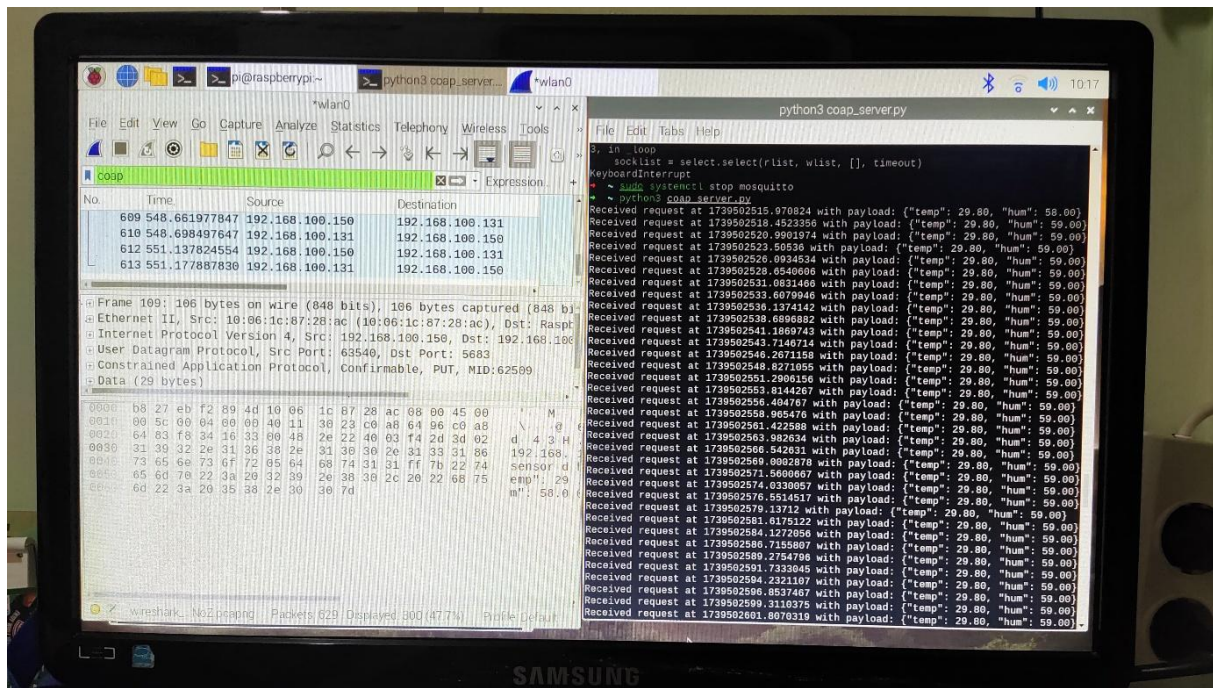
pi@raspberrypi:~ python3 coap_server... *wlan0 10:17

*wlan0

File Edit View Go Capture Analyze Statistics Telephony Wireless Tools

coap Expression...

| No. | Time | Source | Destination |
|---|---|---|---|
| 609 | 548.661977847 | 192.168.100.150 | 192.168.100.131 |
| 610 | 548.698497647 | 192.168.100.131 | 192.168.100.150 |
| 612 | 551.137824554 | 192.168.100.150 | 192.168.100.131 |
| 613 | 551.177887830 | 192.168.100.131 | 192.168.100.150 |

Frame 109: 106 bytes on wire (848 bits), 106 bytes captured (848 bi
Ethernet II, Src: 10:06:1c:87:28:ac (10:06:1c:87:28:ac), Dst: Rasph
Internet Protocol Version 4, Src: 192.168.100.150, Dst: 192.168.10
User Datagram Protocol, Src Port: 63540, Dst Port: 5683
Constrained Application Protocol, Confirmable, PUT, MID:62509
Data (29 bytes)

0000 b8 27 eb f2 89 4d 10 06 1c 87 28 ac 08 00 45 00
0010 00 5c 00 04 00 00 40 11 30 23 c0 a8 64 96 c0 a8
0020 64 83 f8 34 16 33 00 48 2e 22 40 03 f4 2d 3d 02
0030 31 39 32 2e 31 36 38 2e 31 30 30 2e 31 33 31 86
0040 73 65 6e 73 6f 72 05 64 68 74 31 31 ff 7b 22 74
0050 65 6d 70 22 3a 20 32 39 2e 38 30 2c 20 22 68 75
0060 6d 22 3a 20 35 38 2e 30 30 7d

d 4 3 H
192.168.
sensor d
emp": 29
m": 58.0

wireshark_...NoZ.pcapng Packets: 629 · Displayed: 300 (47.7%) Profile: Default

python3 coap_server.py

File Edit Tabs Help

3, in loop
    socklist = select.select(rlist, wlist, [], timeout)
KeyboardInterrupt
→ ~ sudo systemctl stop mosquitto
→ ~ python3 coap_server.py
Received request at 1739502515.970824 with payload: {"temp": 29.80, "hum": 58.00}
Received request at 1739502518.4523356 with payload: {"temp": 29.80, "hum": 59.00}
Received request at 1739502520.9901974 with payload: {"temp": 29.80, "hum": 59.00}
Received request at 1739502523.50536 with payload: {"temp": 29.80, "hum": 59.00}
Received request at 1739502526.0934534 with payload: {"temp": 29.80, "hum": 59.00}
Received request at 1739502528.6540606 with payload: {"temp": 29.80, "hum": 59.00}
Received request at 1739502531.0831466 with payload: {"temp": 29.80, "hum": 59.00}
Received request at 1739502533.6079946 with payload: {"temp": 29.80, "hum": 59.00}
Received request at 1739502536.1374142 with payload: {"temp": 29.80, "hum": 59.00}
Received request at 1739502538.6896882 with payload: {"temp": 29.80, "hum": 59.00}
Received request at 1739502541.1869743 with payload: {"temp": 29.80, "hum": 59.00}
Received request at 1739502543.7146714 with payload: {"temp": 29.80, "hum": 59.00}
Received request at 1739502546.2671158 with payload: {"temp": 29.80, "hum": 59.00}
Received request at 1739502548.8271055 with payload: {"temp": 29.80, "hum": 59.00}
Received request at 1739502551.2906156 with payload: {"temp": 29.80, "hum": 59.00}
Received request at 1739502553.8144267 with payload: {"temp": 29.80, "hum": 59.00}
Received request at 1739502556.404767 with payload: {"temp": 29.80, "hum": 59.00}
Received request at 1739502558.965476 with payload: {"temp": 29.80, "hum": 59.00}
Received request at 1739502561.422588 with payload: {"temp": 29.80, "hum": 59.00}
Received request at 1739502563.982634 with payload: {"temp": 29.80, "hum": 59.00}
Received request at 1739502566.542631 with payload: {"temp": 29.80, "hum": 59.00}
Received request at 1739502569.0002878 with payload: {"temp": 29.80, "hum": 59.00}
Received request at 1739502571.5600667 with payload: {"temp": 29.80, "hum": 59.00}
Received request at 1739502574.0330057 with payload: {"temp": 29.80, "hum": 59.00}
Received request at 1739502576.5514517 with payload: {"temp": 29.80, "hum": 59.00}
Received request at 1739502579.13712 with payload: {"temp": 29.80, "hum": 59.00}
Received request at 1739502581.6175122 with payload: {"temp": 29.80, "hum": 59.00}
Received request at 1739502584.1272056 with payload: {"temp": 29.80, "hum": 59.00}
Received request at 1739502586.7155807 with payload: {"temp": 29.80, "hum": 59.00}
Received request at 1739502589.2754796 with payload: {"temp": 29.80, "hum": 59.00}
Received request at 1739502591.7333045 with payload: {"temp": 29.80, "hum": 59.00}
Received request at 1739502594.2321107 with payload: {"temp": 29.80, "hum": 59.00}
Received request at 1739502596.8537467 with payload: {"temp": 29.80, "hum": 59.00}
Received request at 1739502599.3110375 with payload: {"temp": 29.80, "hum": 59.00}
Received request at 1739502601.8070319 with payload: {"temp": 29.80, "hum": 59.00}

SAMSUNG